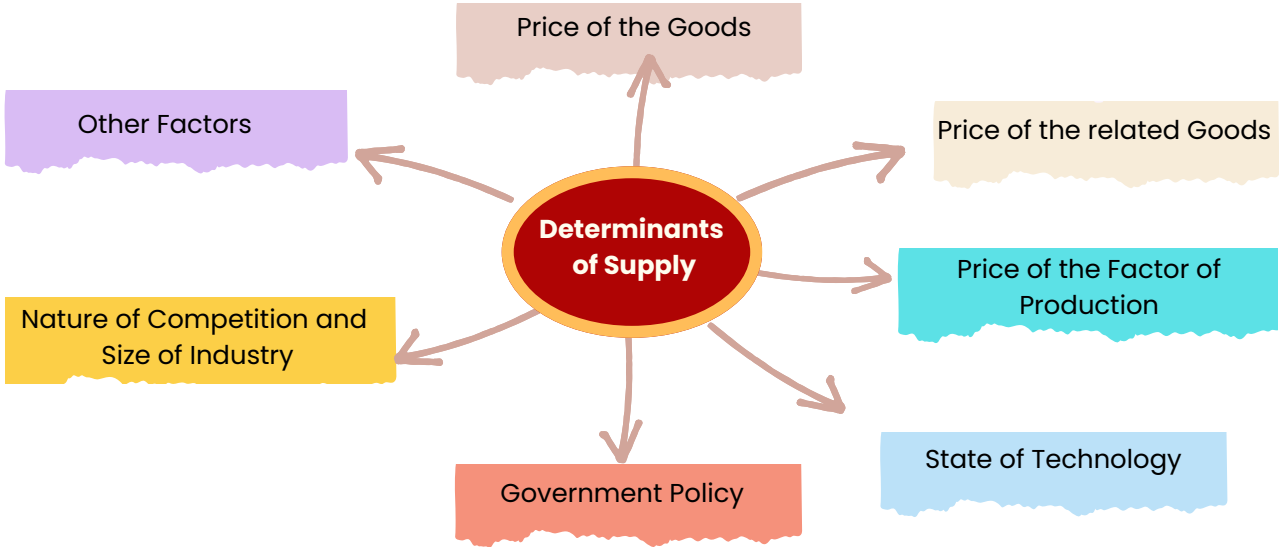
Determinants of Supply

Price of the Goods

Price of the related Goods

Price of the Factor of Production

State of Technology

Government Policy

Nature of Competition and Size of Industry

Other Factors